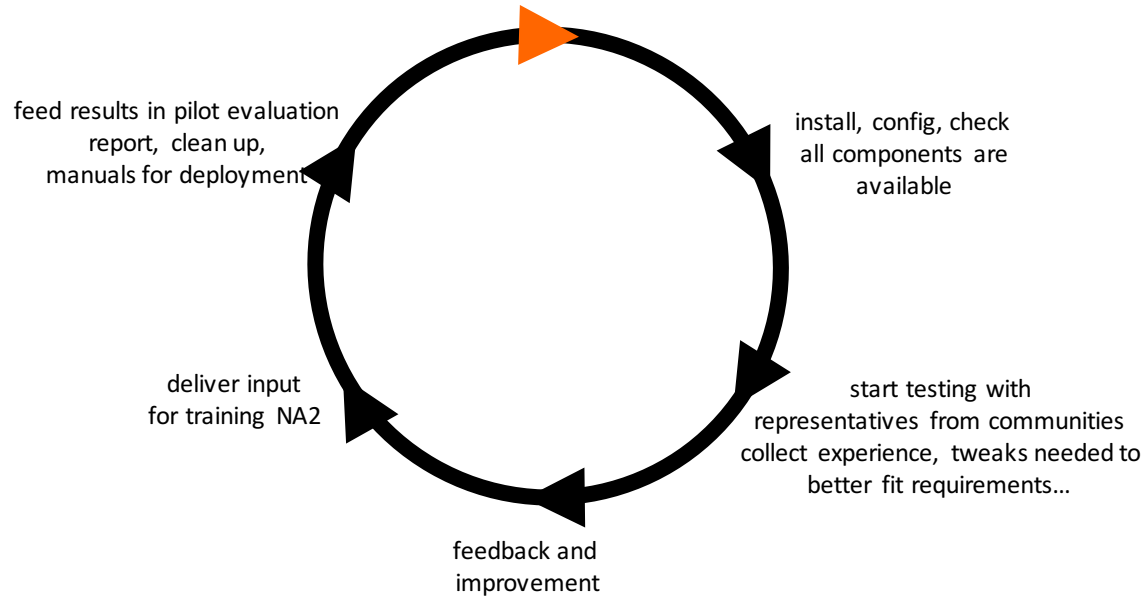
install, config, check all components are available

start testing with representatives from communities collect experience, tweaks needed to better fit requirements…

feedback and improvement

deliver input for training NA2

feed results in pilot evaluation report, clean up, manuals for deployment